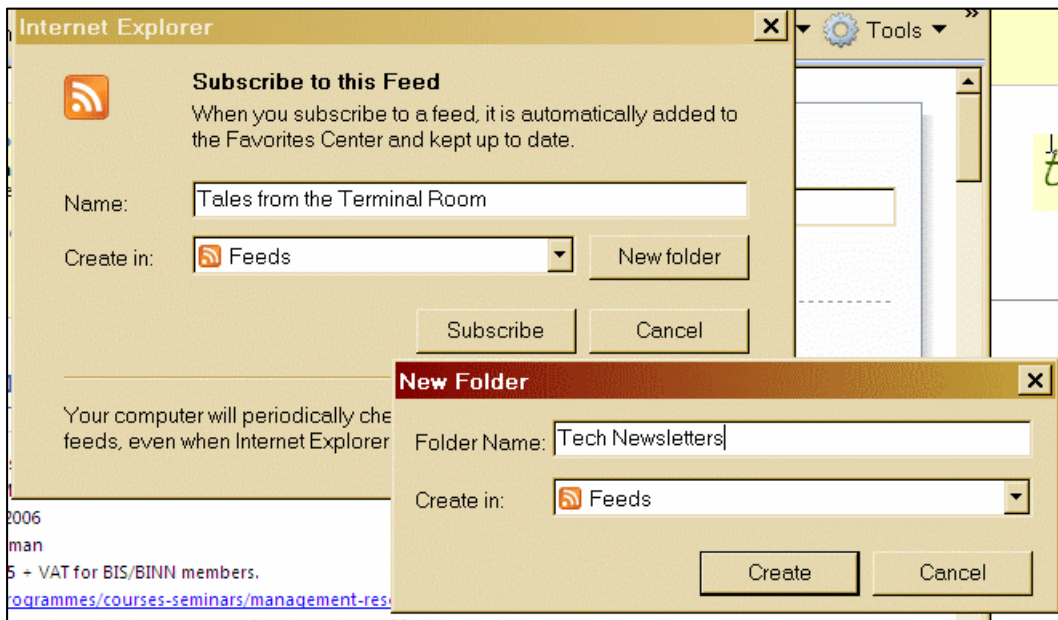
Internet Explorer

Tools

Subscribe to this Feed

When you subscribe to a feed, it is automatically added to the Favorites Center and kept up to date.

Name: Tales from the Terminal Room

Create in: Feeds

New folder

Subscribe

Cancel

Your computer will periodically che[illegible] feeds, even when Internet Explorer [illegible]

New Folder

Folder Name: Tech Newsletters

Create in: Feeds

Create

Cancel

2006

man

5 + VAT for BIS/BINN members.

rogrammes/courses-seminars/management-res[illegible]